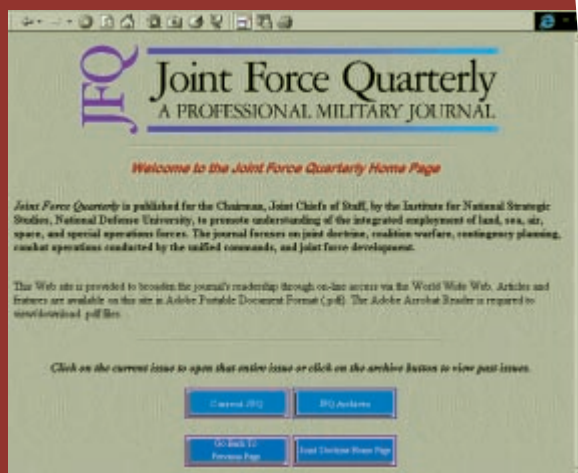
JFQ

Joint Force Quarterly
A PROFESSIONAL MILITARY JOURNAL

Welcome to the Joint Force Quarterly Home Page

Joint Force Quarterly is published for the Chairman, Joint Chiefs of Staff, by the Institute for National Strategic Studies, National Defense University, to promote understanding of the integrated employment of land, sea, air, space, and special operations forces. The journal focuses on joint doctrine, coalition warfare, contingency planning, combat operations conducted by the unified commands, and joint force development.

This Web site is provided to broaden the journal's readership through on-line access via the World Wide Web. Articles and features are available on this site in Adobe Portable Document Format (.pdf). The Adobe Acrobat Reader is required to view/download .pdf files.

Click on the current issue to open that entire issue or click on the archive button to view past issues.

Current JFQ

JFQ Archives

Go Back To Previous Page

Joint Doctrine Home Page